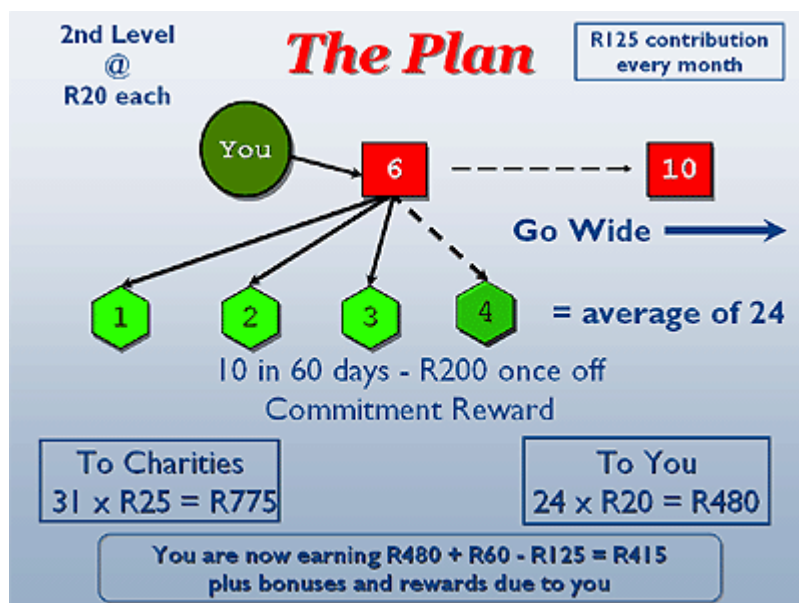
2nd Level
@
R20 each

The Plan

R125 contribution every month

You

6

10

Go Wide

1

2

3

4

= average of 24

10 in 60 days - R200 once off
Commitment Reward

To Charities
31 x R25 = R775

To You
24 x R20 = R480

You are now earning R480 + R60 - R125 = R415
plus bonuses and rewards due to you